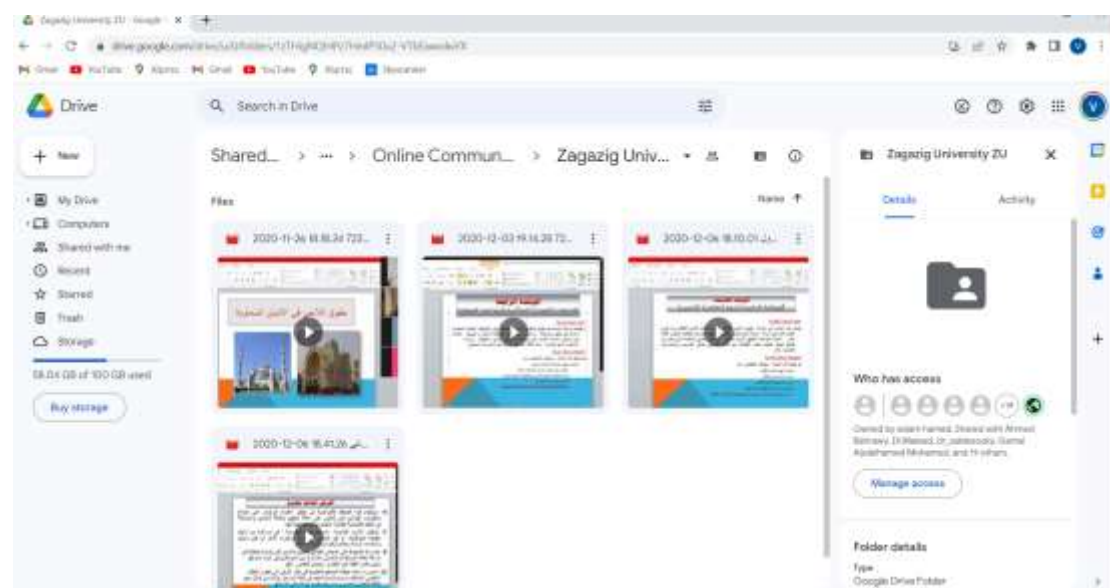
Zagazig University ZU - Google ×

drive.google.com/drive/u/0/folders/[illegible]

Gmail YouTube Maps Gmail YouTube Maps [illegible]

Drive

Search in Drive

+ New

My Drive
Computers
Shared with me
Recent
Starred
Trash
Storage

58.04 GB of 100 GB used

Buy storage

Shared... > ··· > Online Commun... > Zagazig Univ... ▾

Files

Name ↑

2020-11-26 18.18.34 723...

2020-12-03 19.16.28 72...

2020-12-06 18.10.01 ...

2020-12-06 16.41.26 ...

Zagazig University ZU

Details

Activity

Who has access

Owned by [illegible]. Shared with Ahmed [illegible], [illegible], Gamal Abdelhamed Mohamed, and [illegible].

Manage access

Folder details

Type
Google Drive Folder